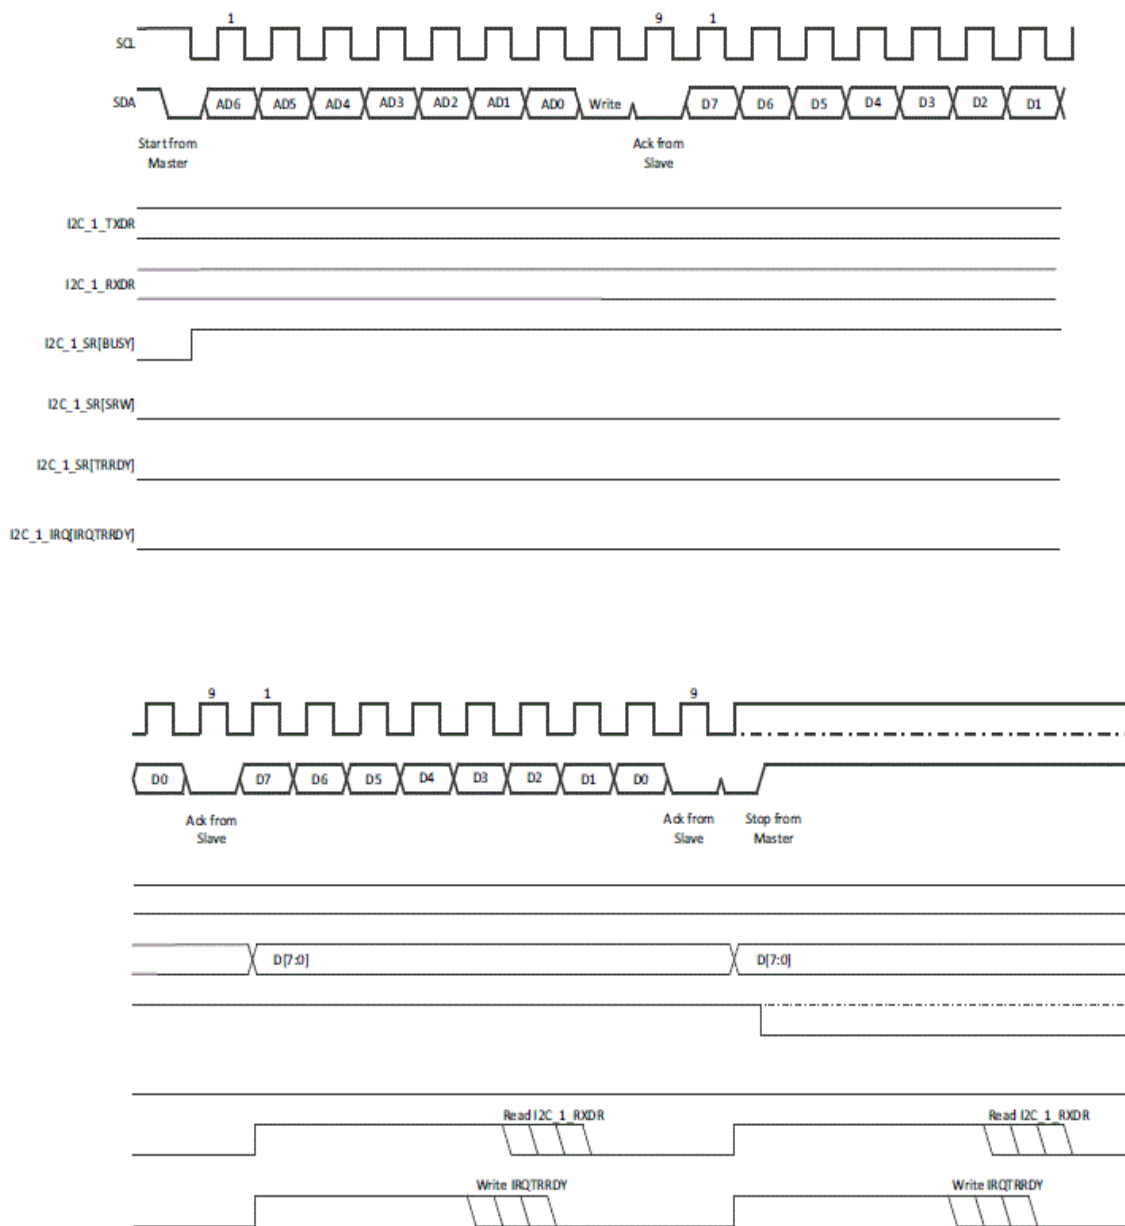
SCL
1
9
1
SDA
AD6
AD5
AD4
AD3
AD2
AD1
AD0
Write
D7
D6
D5
D4
D3
D2
D1
Start from Master
Ack from Slave

I2C_1_TXDR
I2C_1_RXDR
I2C_1_SR[BUSY]
I2C_1_SR[SRW]
I2C_1_SR[TRRDY]
I2C_1_IRQ[IRQTRRDY]

9
1
9
D0
D7
D6
D5
D4
D3
D2
D1
D0
Ack from Slave
Ack from Slave
Stop from Master
D[7:0]
D[7:0]
Read I2C_1_RXDR
Read I2C_1_RXDR
Write IRQTRRDY
Write IRQTRRDY